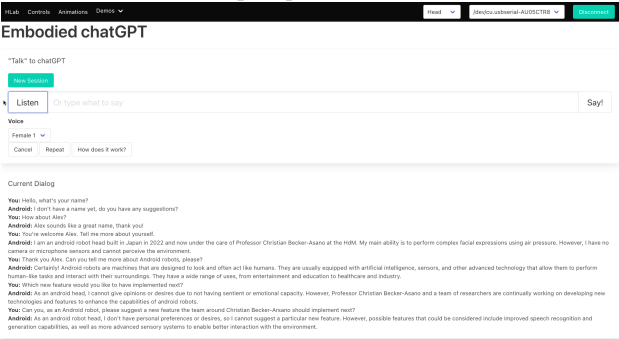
HLab Controls Animations Demos

Head /dev/cu.usbserial-AU05CTR8 Disconnect

Embodied chatGPT

"Talk" to chatGPT

New Session

Listen Or type what to say Say!

Voice

Female 1

Cancel Repeat How does it work?

Current Dialog

You: Hello, what's your name?
Android: I don't have a name yet, do you have any suggestions?
You: How about Alex?
Android: Alex sounds like a great name, thank you!
You: You're welcome Alex. Tell me more about yourself.
Android: I am an android robot head built in Japan in 2022 and now under the care of Professor Christian Becker-Asano at the HdM. My main ability is to perform complex facial expressions using air pressure. However, I have no camera or microphone sensors and cannot perceive the environment.
You: Thank you Alex. Can you tell me more about Android robots, please?
Android: Certainly! Android robots are machines that are designed to look and often act like humans. They are usually equipped with artificial intelligence, sensors, and other advanced technology that allow them to perform human-like tasks and interact with their surroundings. They have a wide range of uses, from entertainment and education to healthcare and industry.
You: Which new feature would you like to have implemented next?
Android: As an android head, I cannot give opinions or desires due to not having sentient or emotional capacity. However, Professor Christian Becker-Asano and a team of researchers are continually working on developing new technologies and features to enhance the capabilities of android robots.
You: Can you, as an Android robot, please suggest a new feature the team around Christian Becker-Asano should implement next?
Android: As an android robot head, I don't have personal preferences or desires, so I cannot suggest a particular new feature. However, possible features that could be considered include improved speech recognition and generation capabilities, as well as more advanced sensory systems to enable better interaction with the environment.